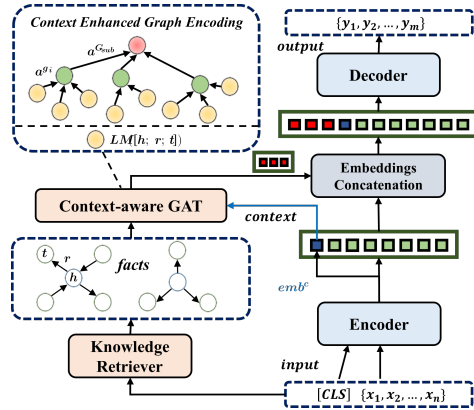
Context Enhanced Graph Encoding

$a^{G_{sub}}$

$a^{g_i}$

$LM[h;\ r;\ t])$

Context-aware GAT

$t$

$r$

$h$

facts

Knowledge Retriever

$\{y_1, y_2, \ldots, y_m\}$

output

Decoder

Embeddings Concatenation

context

$emb^c$

Encoder

input

$[CLS]\ \{x_1, x_2, \ldots, x_n\}$